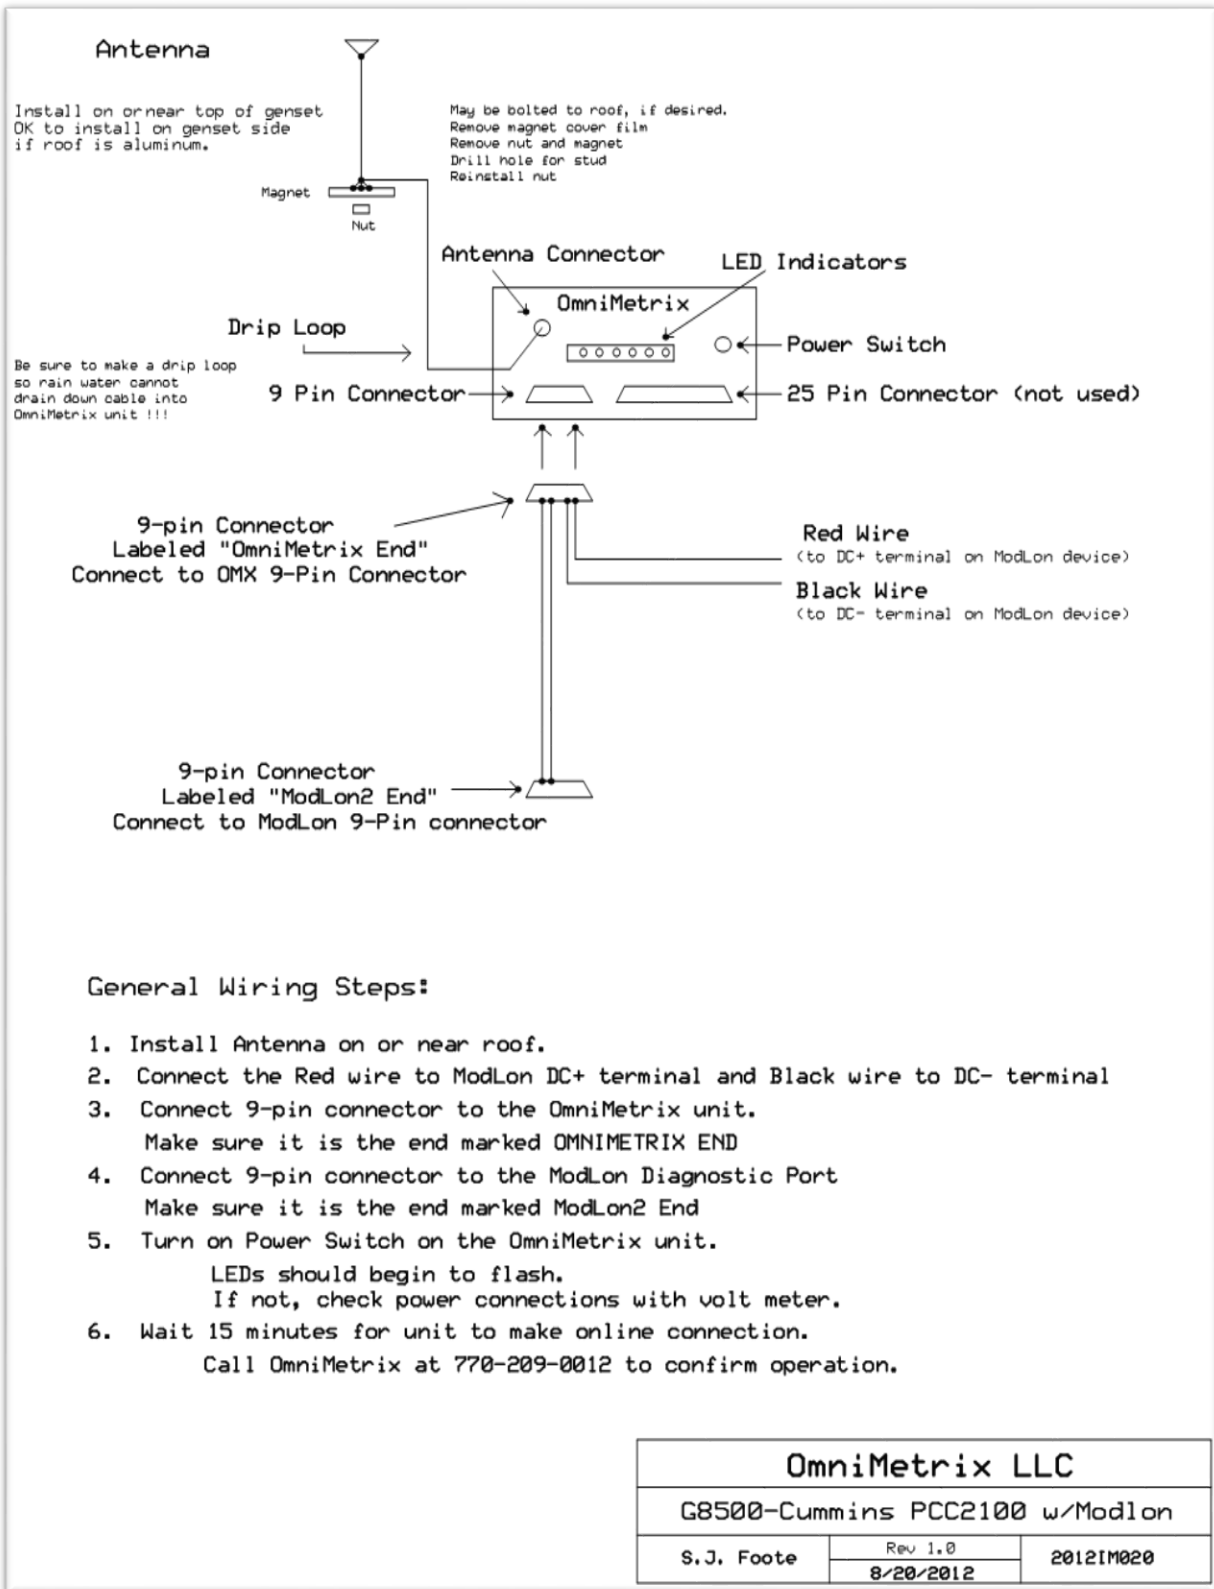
Antenna

Install on ornear top of genset
OK to install on genset side
if roof is aluminum.

May be bolted to roof, if desired.
Remove magnet cover film
Remove nut and magnet
Drill hole for stud
Reinstall nut

Magnet

Nut

Antenna Connector

LED Indicators

OmniMetrix

Drip Loop

Power Switch

Be sure to make a drip loop so rain water cannot drain down cable into OmniMetrix unit !!!

9 Pin Connector

25 Pin Connector (not used)

9-pin Connector
Labeled "OmniMetrix End"
Connect to OMX 9-Pin Connector

Red Wire
(to DC+ terminal on ModLon device)

Black Wire
(to DC- terminal on ModLon device)

9-pin Connector
Labeled "ModLon2 End"
Connect to ModLon 9-Pin connector

General Wiring Steps:

1. Install Antenna on or near roof.
2. Connect the Red wire to ModLon DC+ terminal and Black wire to DC- terminal
3. Connect 9-pin connector to the OmniMetrix unit.
Make sure it is the end marked OMNIMETRIX END
4. Connect 9-pin connector to the ModLon Diagnostic Port
Make sure it is the end marked ModLon2 End
5. Turn on Power Switch on the OmniMetrix unit.
LEDs should begin to flash.
If not, check power connections with volt meter.
6. Wait 15 minutes for unit to make online connection.
Call OmniMetrix at 770-209-0012 to confirm operation.

| OmniMetrix LLC | | |
|---|---|---|
| G8500-Cummins PCC2100 w/Modlon | | |
| S.J. Foote | Rev 1.0<br>8/20/2012 | 2012IM020 |